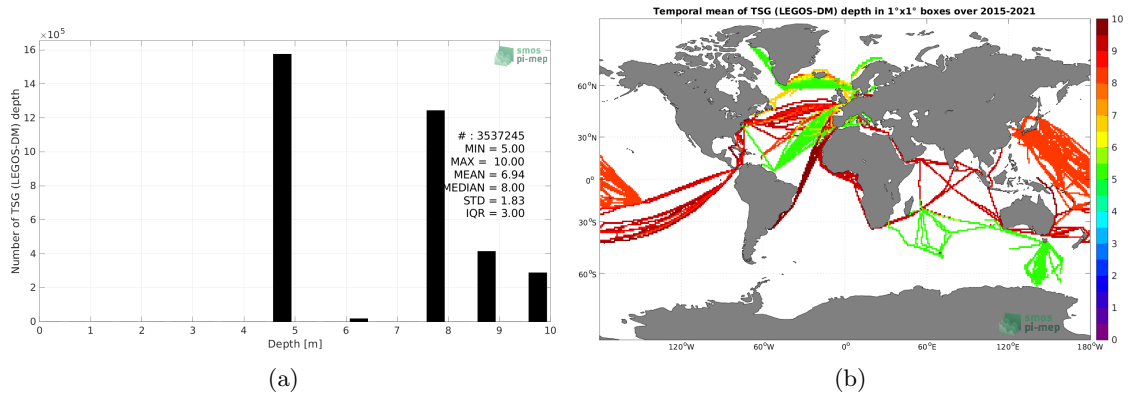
$\times10^5$

smos pi-mep

Number of TSG (LEGOS-DM) depth

16
14
12
10
8
6
4
2
0

0 1 2 3 4 5 6 7 8 9 10

Depth [m]

# : 3537245
MIN = 5.00
MAX = 10.00
MEAN = 6.94
MEDIAN = 8.00
STD = 1.83
IQR = 3.00

(a)

Temporal mean of TSG (LEGOS-DM) depth in 1°x1° boxes over 2015-2021

60°N
30°N
0°
30°S
60°S

120°W 60°W 0° 60°E 120°E 180°W

smos pi-mep

10
9
8
7
6
5
4
3
2
1
0

(b)